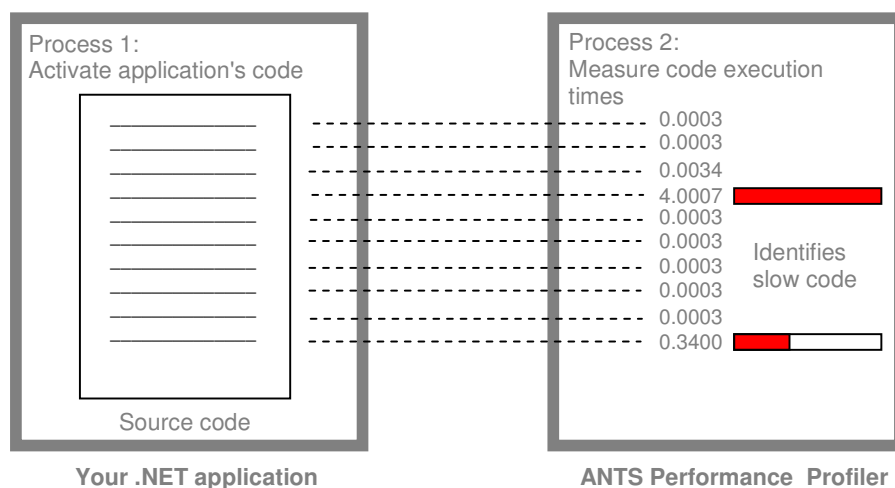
Process 1:
Activate application's code

Source code

Your .NET application

Process 2:
Measure code execution times

0.0003
0.0003
0.0034
4.0007
0.0003
0.0003
0.0003
0.0003
0.0003
0.3400

Identifies slow code

ANTS Performance Profiler